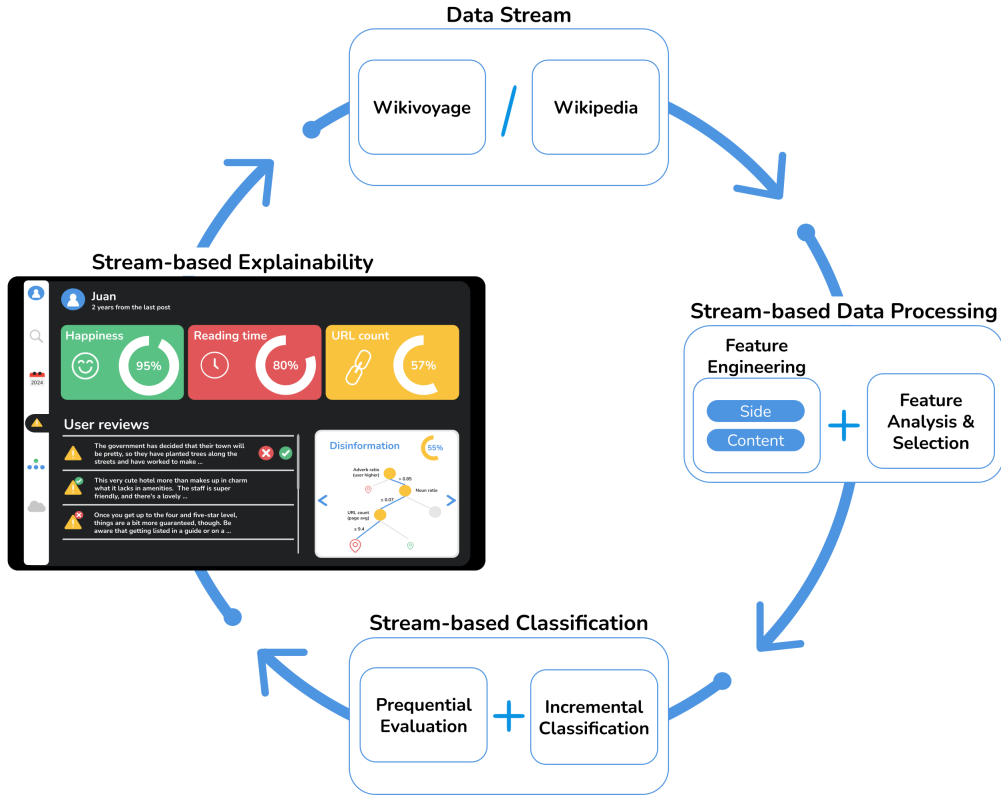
Data Stream

Wikivoyage / Wikipedia

Stream-based Data Processing

Feature Engineering

Side

Content

Feature Analysis & Selection

Stream-based Classification

Prequential Evaluation

Incremental Classification

Stream-based Explainability

Juan
2 years from the last post

2024

Happiness 95%

Reading time 80%

URL count 57%

User reviews

The government has decided that their town will be pretty, so they have planted trees along the streets and have worked to make ...

This very cute hotel more than makes up in charm what it lacks in amenities. The staff is super friendly, and there's a lovely ...

Once you get up to the four and five-star level, things are a bit more guaranteed, though. Be aware that getting listed in a guide or on a ...

Disinformation 55%

Adverb ratio (user higher)

≤ 0.85

Noun ratio

≤ 0.07

URL count (page avg)

≤ 9.4